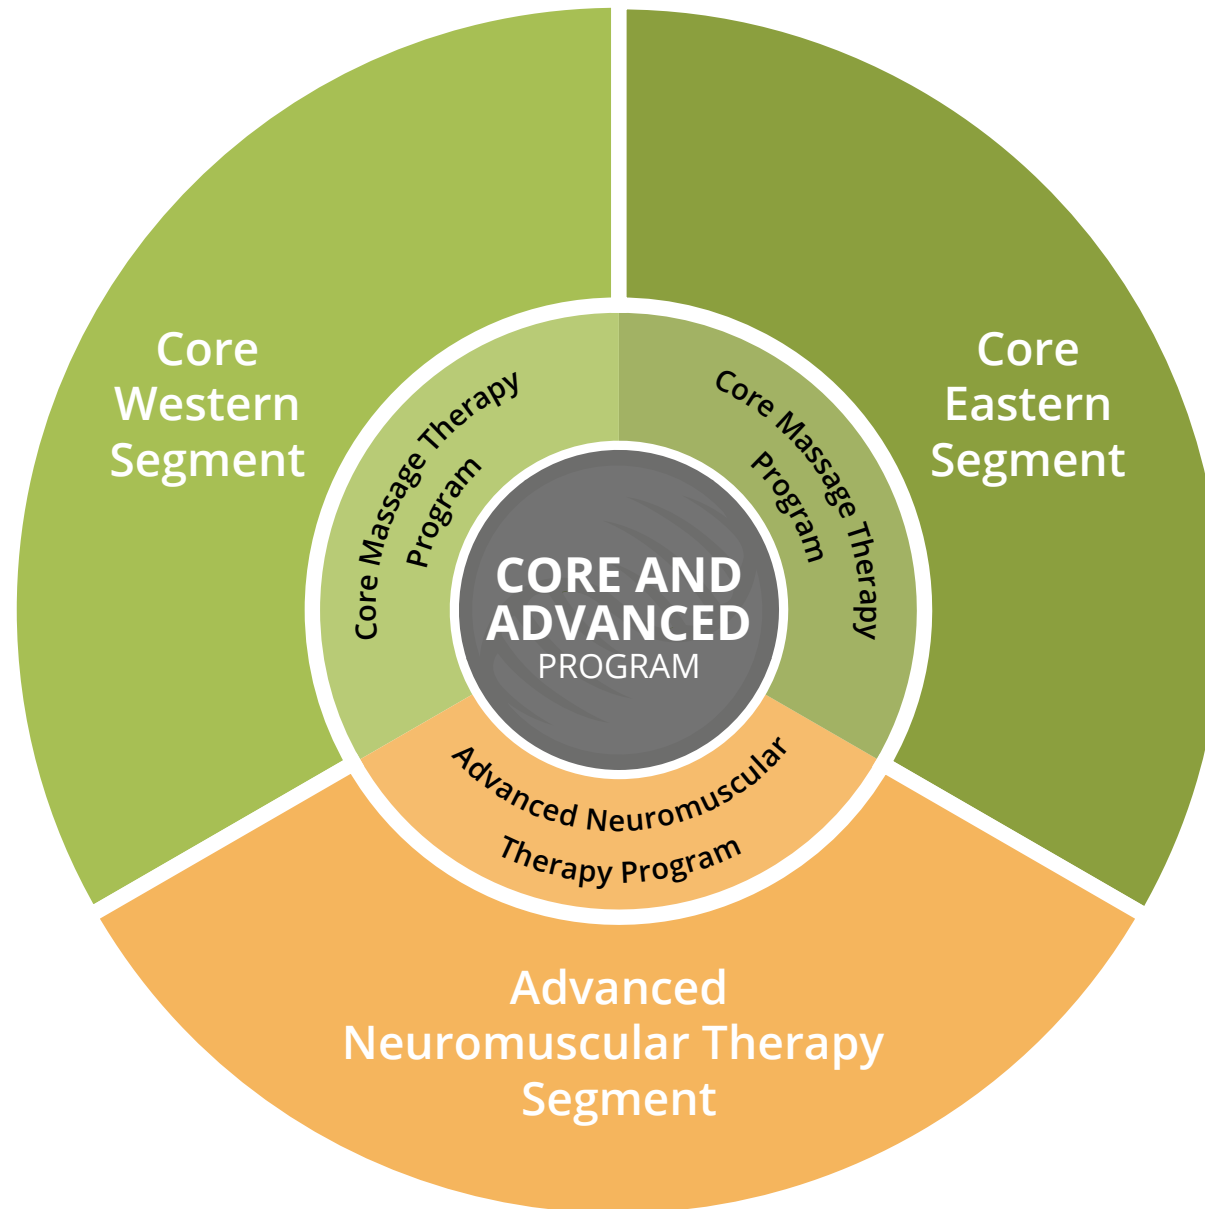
Core Western Segment

Core Eastern Segment

Core Massage Therapy Program

Core Massage Therapy Program

CORE AND ADVANCED PROGRAM

Advanced Neuromuscular Therapy Program

Advanced Neuromuscular Therapy Segment